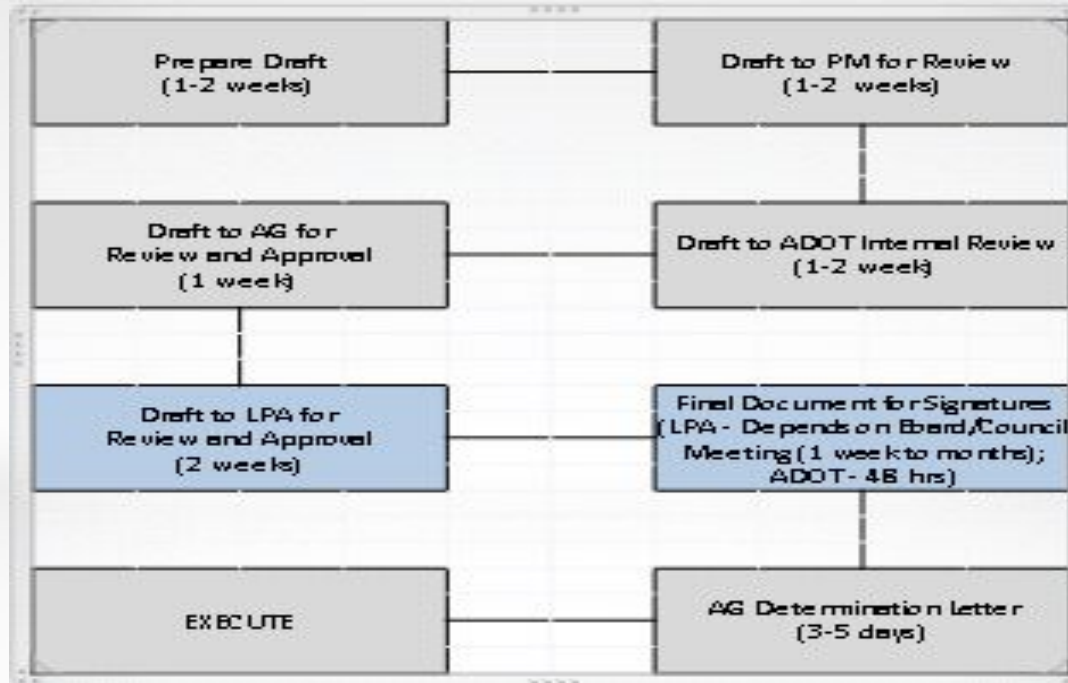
Prepare Draft
(1-2 weeks)

Draft to PM for Review
(1-2 weeks)

Draft to AG for Review and Approval
(1 week)

Draft to ADOT Internal Review
(1-2 week)

Draft to LPA for Review and Approval
(2 weeks)

Final Document for Signatures
(LPA - Depends on Board/Council Meeting (1 week to months); ADOT - 48 hrs)

EXECUTE

AG Determination Letter
(3-5 days)